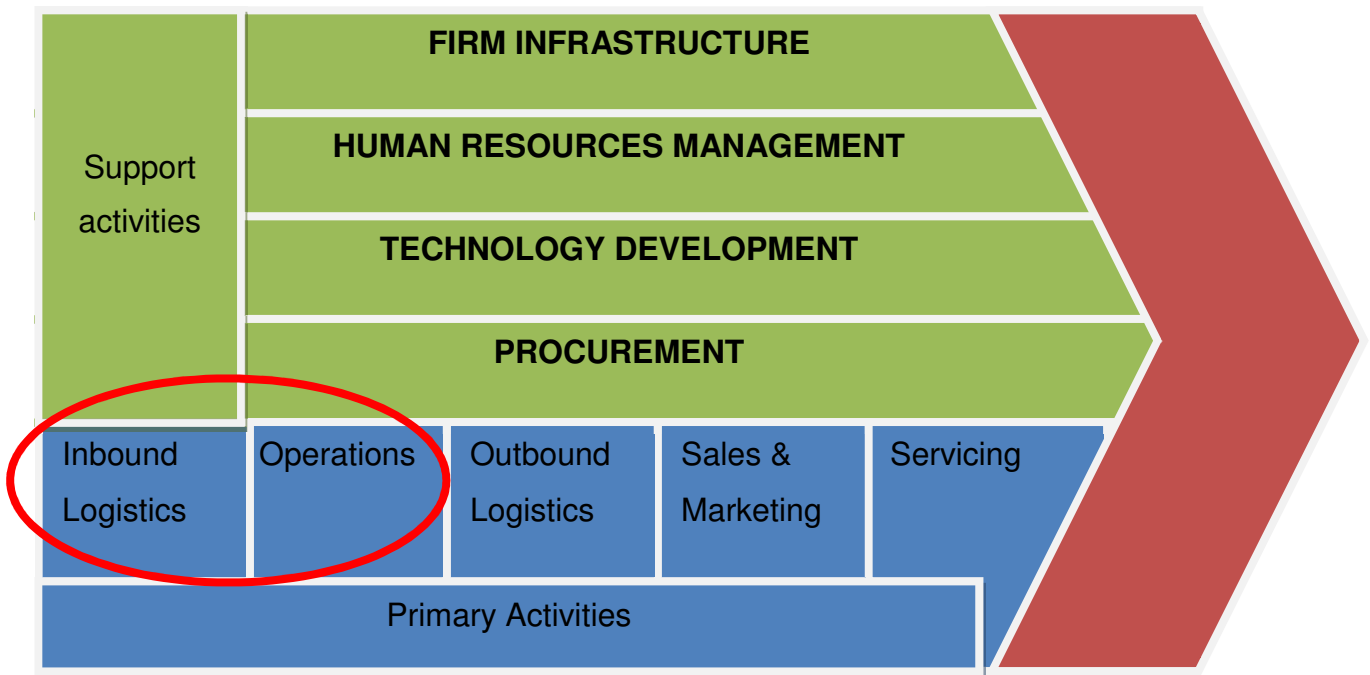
Support activities

FIRM INFRASTRUCTURE

HUMAN RESOURCES MANAGEMENT

TECHNOLOGY DEVELOPMENT

PROCUREMENT

Inbound Logistics

Operations

Outbound Logistics

Sales & Marketing

Servicing

Primary Activities